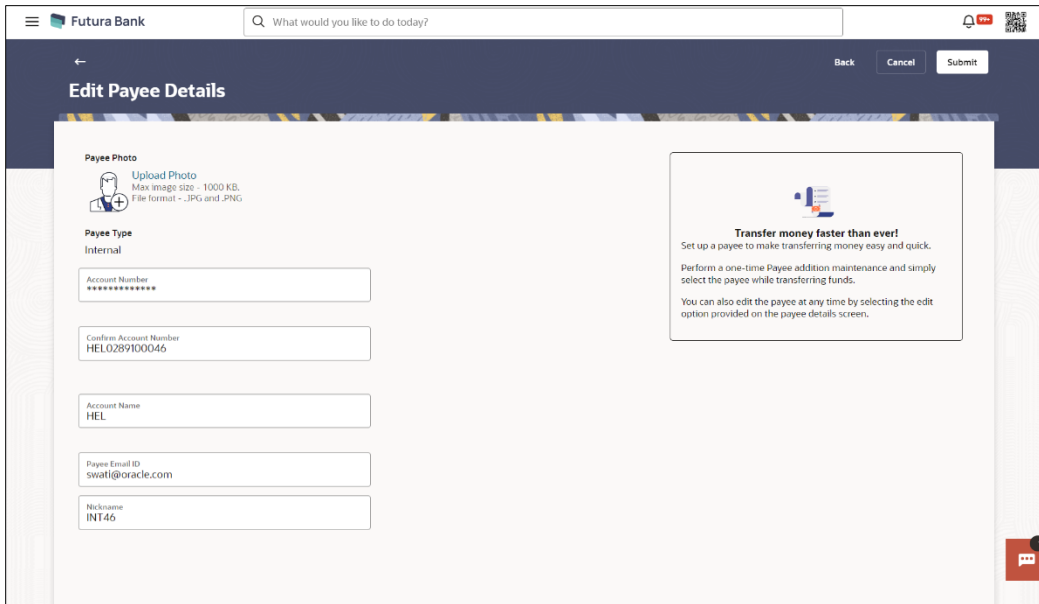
Futura Bank

What would you like to do today?

99+

Back Cancel Submit

Edit Payee Details

Payee Photo

Upload Photo
Max image size - 1000 KB.
File format - .JPG and .PNG

Payee Type
Internal

Account Number
*************

Confirm Account Number
HEL0289100046

Account Name
HEL

Payee Email ID
swati@oracle.com

Nickname
INT46

Transfer money faster than ever!
Set up a payee to make transferring money easy and quick.

Perform a one-time Payee addition maintenance and simply select the payee while transferring funds.

You can also edit the payee at any time by selecting the edit option provided on the payee details screen.